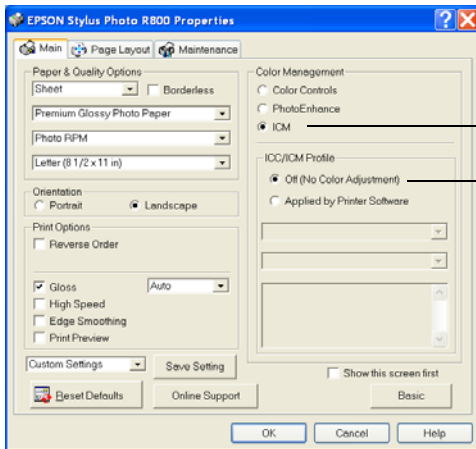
EPSON Stylus Photo R800 Properties

Main
Page Layout
Maintenance

Paper & Quality Options
Sheet
Borderless
Premium Glossy Photo Paper
Photo RPM
Letter (8 1/2 x 11 in)

Orientation
Portrait
Landscape

Print Options
Reverse Order
Gloss
Auto
High Speed
Edge Smoothing
Print Preview

Custom Settings
Save Setting
Reset Defaults
Online Support

Color Management
Color Controls
PhotoEnhance
ICM

ICC/ICM Profile
Off (No Color Adjustment)
Applied by Printer Software

Show this screen first
Basic

OK
Cancel
Help